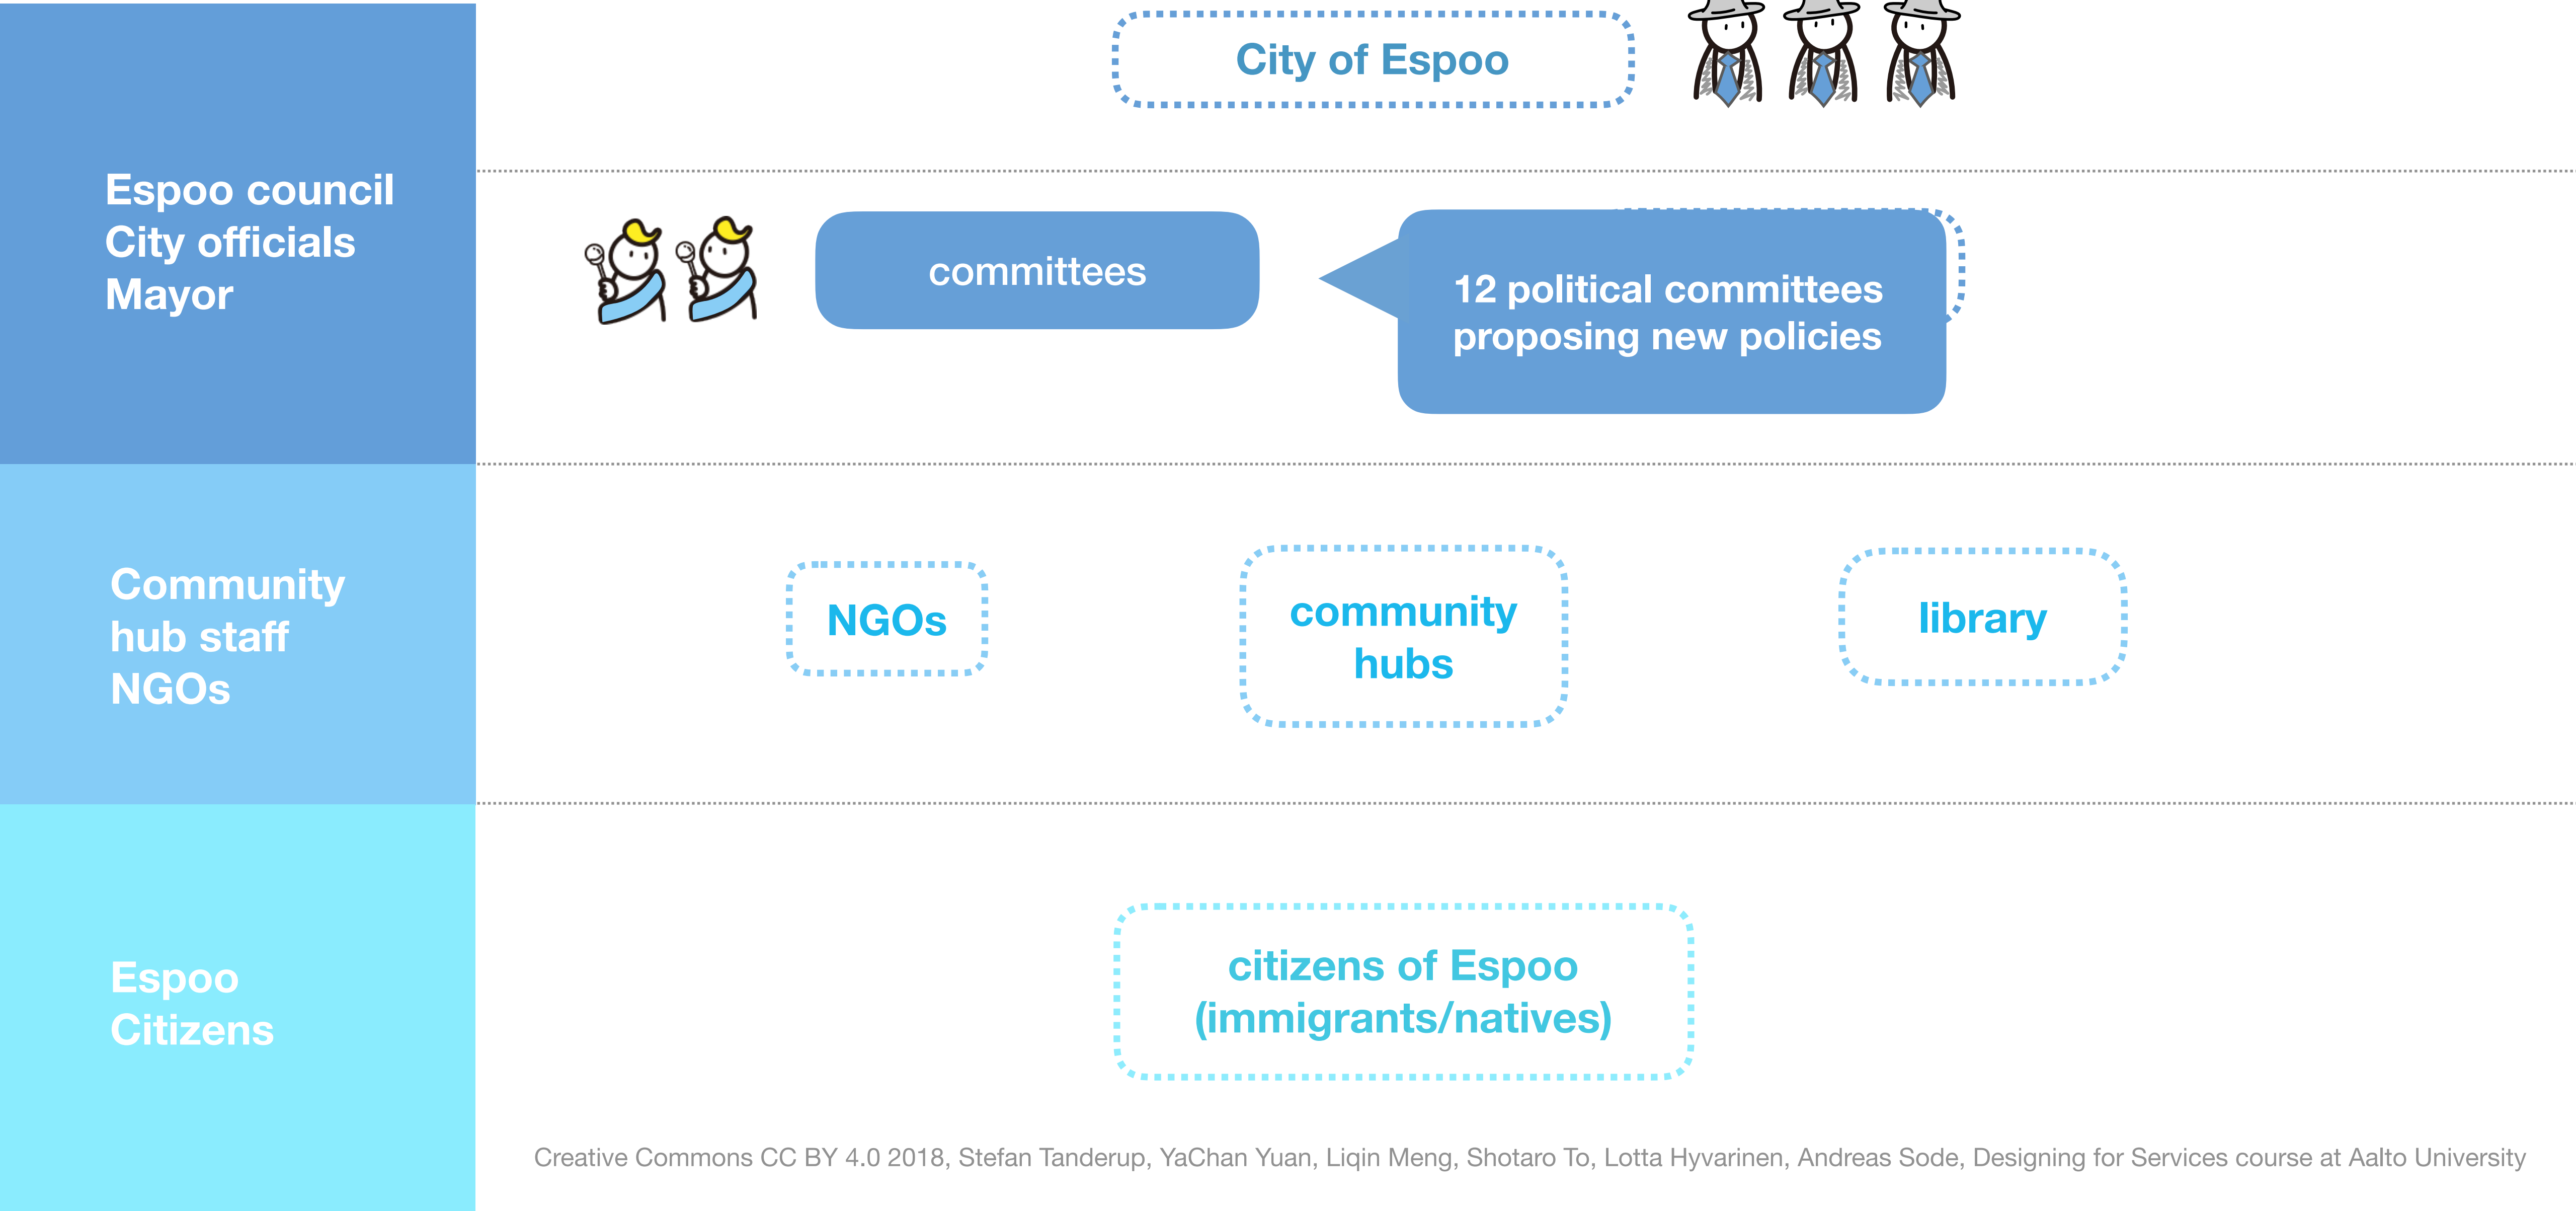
Espoo council
City officials
Mayor

City of Espoo

committees

12 political committees proposing new policies

Community hub staff
NGOs

NGOs

community hubs

library

Espoo
Citizens

citizens of Espoo (immigrants/natives)

Creative Commons CC BY 4.0 2018, Stefan Tanderup, YaChan Yuan, Liqin Meng, Shotaro To, Lotta Hyvarinen, Andreas Sode, Designing for Services course at Aalto University